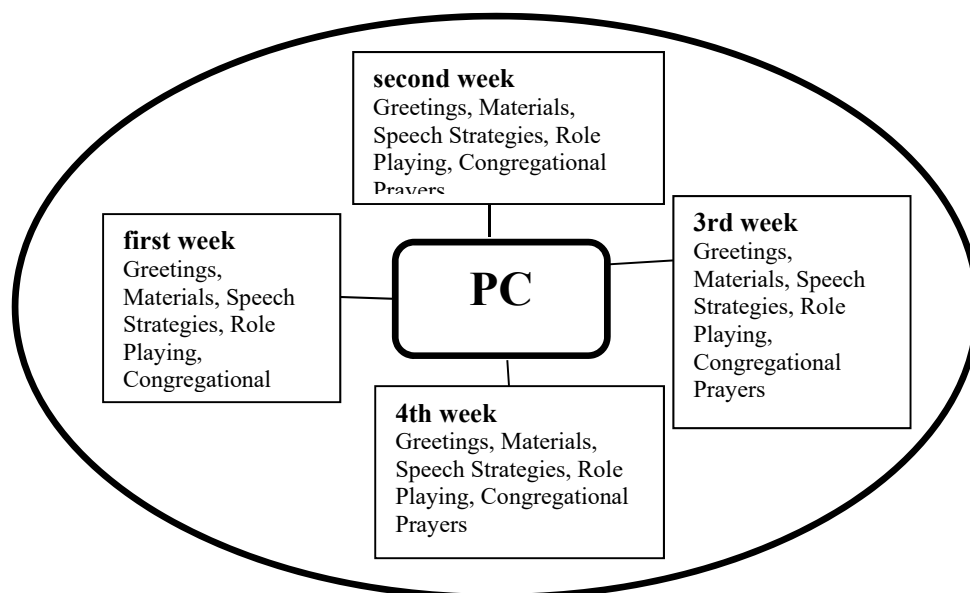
**second week**
Greetings, Materials, Speech Strategies, Role Playing, Congregational Prayers

**first week**
Greetings, Materials, Speech Strategies, Role Playing, Congregational

**PC**

**3rd week**
Greetings, Materials, Speech Strategies, Role Playing, Congregational Prayers

**4th week**
Greetings, Materials, Speech Strategies, Role Playing, Congregational Prayers